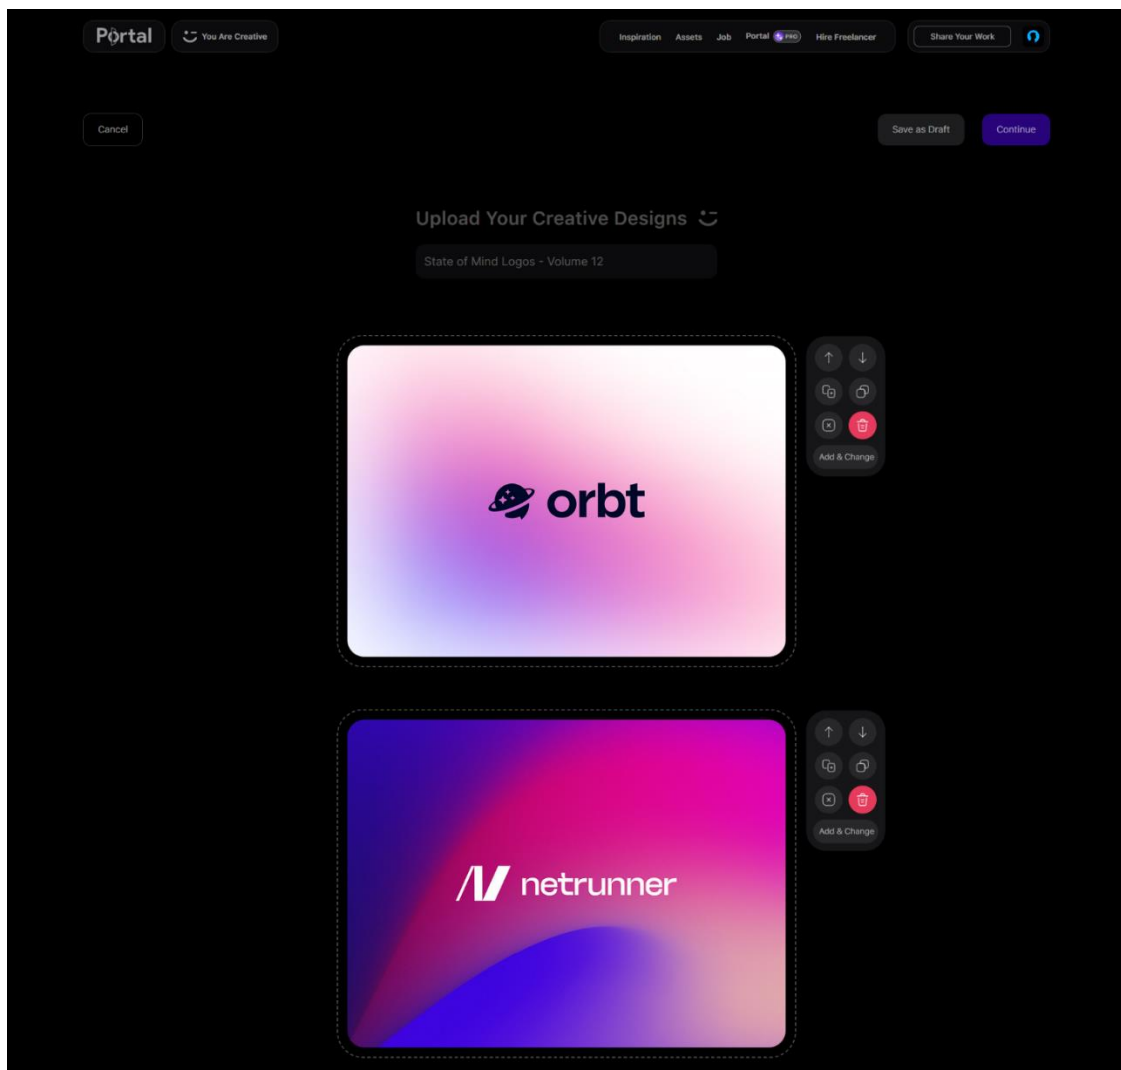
Pǫrtal
You Are Creative
Inspiration Assets Job Portal PRO Hire Freelancer
Share Your Work
Cancel
Save as Draft
Continue
Upload Your Creative Designs
State of Mind Logos - Volume 12
orbt
Add & Change
netrunner
Add & Change